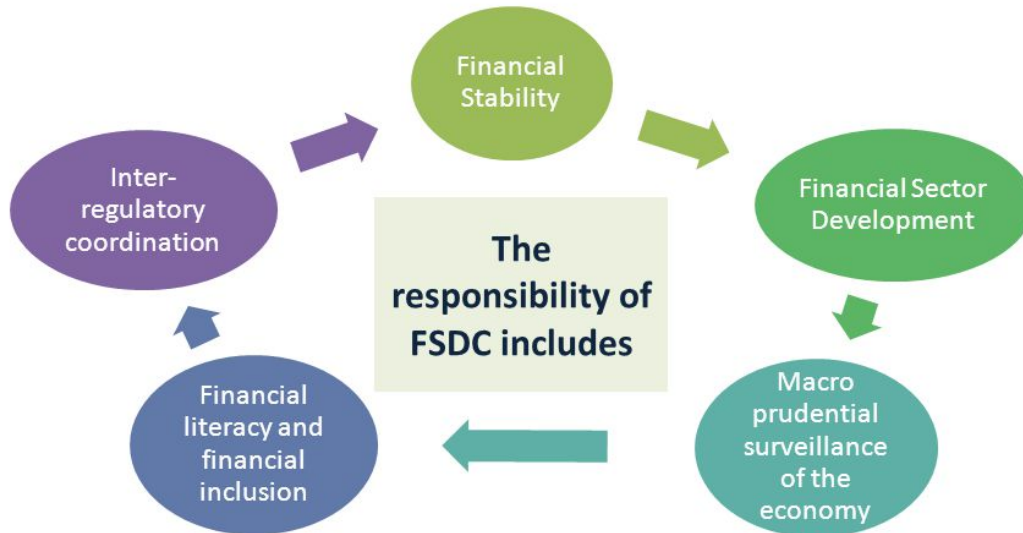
Financial Stability

Financial Sector Development

Macro prudential surveillance of the economy

Financial literacy and financial inclusion

Inter-regulatory coordination

The responsibility of FSDC includes